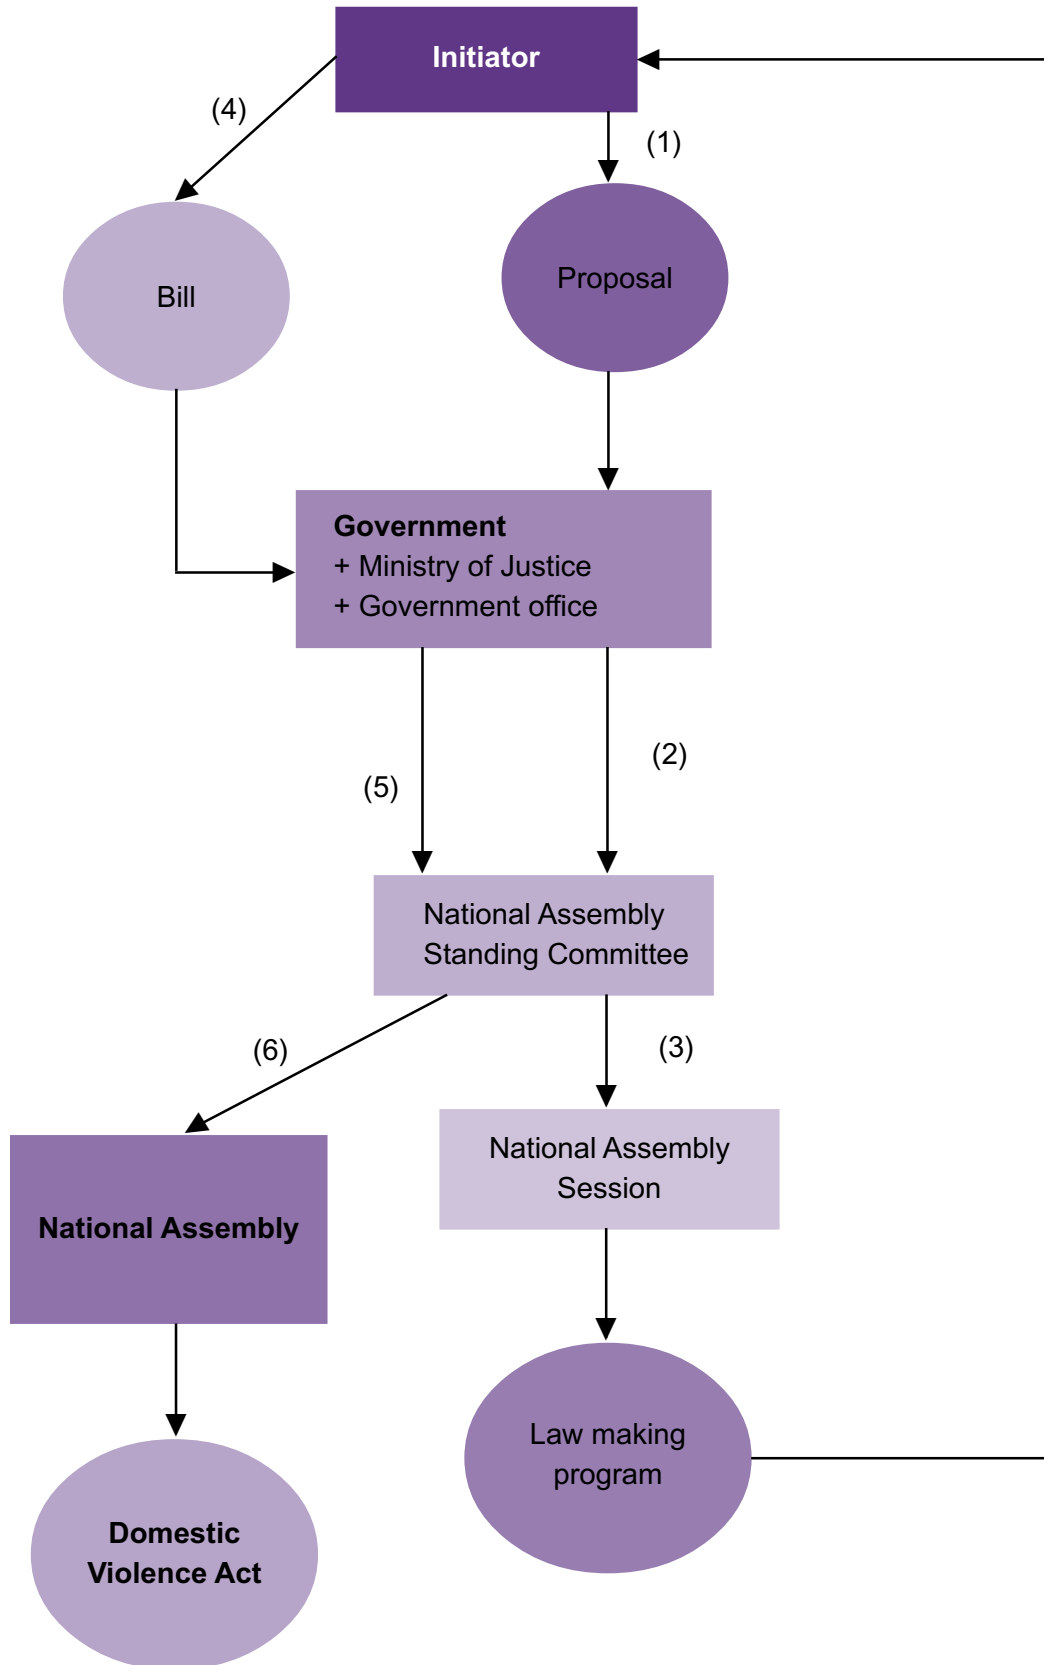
Initiator

(4)

(1)

Bill

Proposal

Government
+ Ministry of Justice
+ Government office

(5)

(2)

National Assembly Standing Committee

(6)

(3)

National Assembly

National Assembly Session

Domestic Violence Act

Law making program